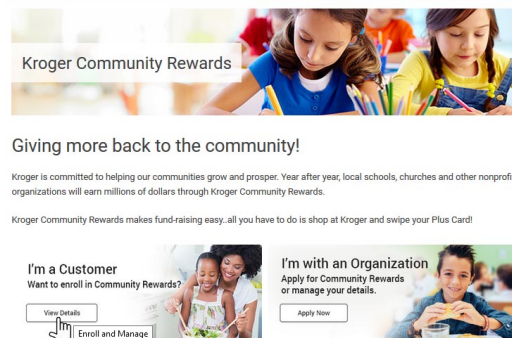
Kroger Community Rewards

Giving more back to the community!

Kroger is committed to helping our communities grow and prosper. Year after year, local schools, churches and other nonprofi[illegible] organizations will earn millions of dollars through Kroger Community Rewards.

Kroger Community Rewards makes fund-raising easy..all you have to do is shop at Kroger and swipe your Plus Card!

I'm a Customer
Want to enroll in Community Rewards?

View Details

Enroll and Manage

I'm with an Organization
Apply for Community Rewards or manage your details.

Apply Now